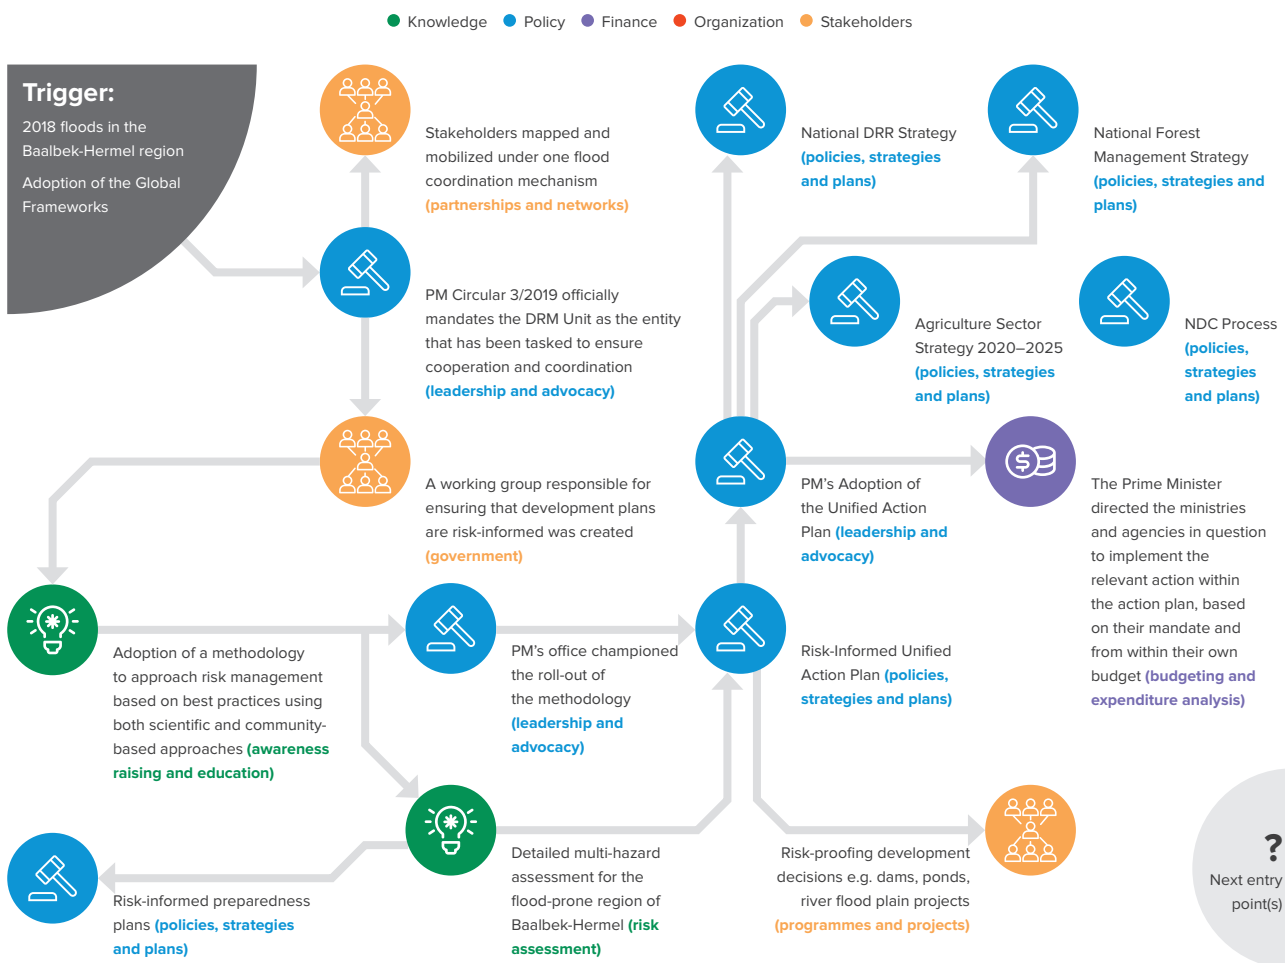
Knowledge Policy Finance Organization Stakeholders

Trigger:
2018 floods in the Baalbek-Hermel region
Adoption of the Global Frameworks

Stakeholders mapped and mobilized under one flood coordination mechanism (partnerships and networks)

National DRR Strategy (policies, strategies and plans)

National Forest Management Strategy (policies, strategies and plans)

PM Circular 3/2019 officially mandates the DRM Unit as the entity that has been tasked to ensure cooperation and coordination (leadership and advocacy)

Agriculture Sector Strategy 2020–2025 (policies, strategies and plans)

NDC Process (policies, strategies and plans)

A working group responsible for ensuring that development plans are risk-informed was created (government)

PM's Adoption of the Unified Action Plan (leadership and advocacy)

The Prime Minister directed the ministries and agencies in question to implement the relevant action within the action plan, based on their mandate and from within their own budget (budgeting and expenditure analysis)

Adoption of a methodology to approach risk management based on best practices using both scientific and community-based approaches (awareness raising and education)

PM's office championed the roll-out of the methodology (leadership and advocacy)

Risk-Informed Unified Action Plan (policies, strategies and plans)

Detailed multi-hazard assessment for the flood-prone region of Baalbek-Hermel (risk assessment)

Risk-proofing development decisions e.g. dams, ponds, river flood plain projects (programmes and projects)

Risk-informed preparedness plans (policies, strategies and plans)

?
Next entry point(s)